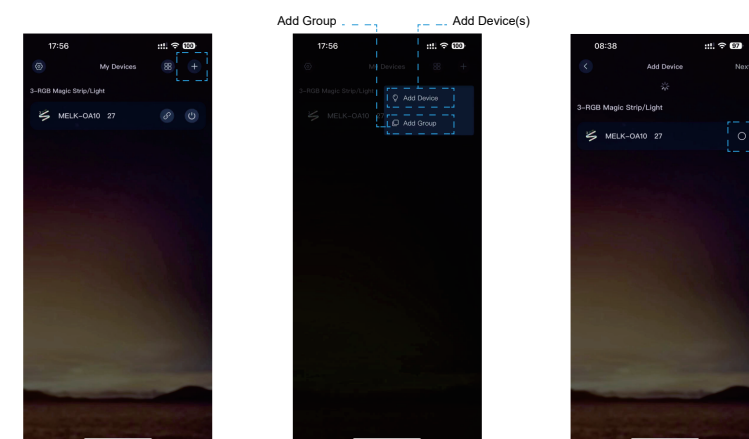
Add Group

Add Device(s)

17:56

100

My Devices

+

3-RGB Magic Strip/Light

MELK-OA10 27

17:56

100

My Devices

3-RGB Magic Strip/Light

MELK-OA10 27

Add Device

Add Group

08:38

97

Add Device

Next

3-RGB Magic Strip/Light

MELK-OA10 27